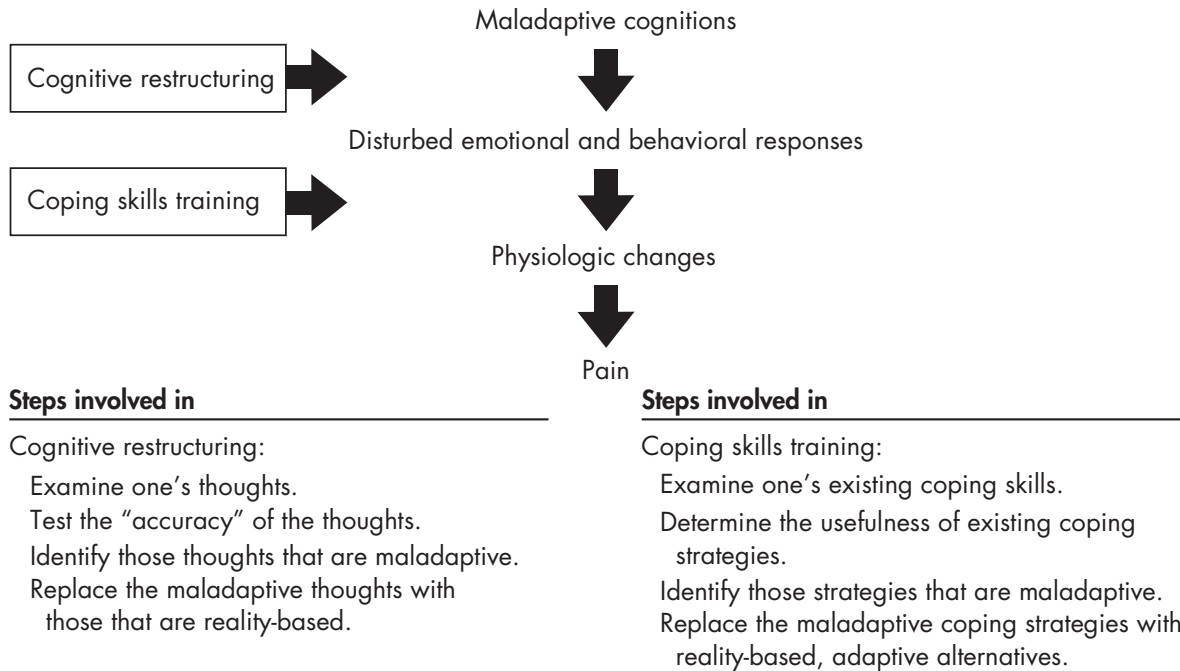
Maladaptive cognitions

Cognitive restructuring

Disturbed emotional and behavioral responses

Coping skills training

Physiologic changes

Pain

**Steps involved in**

Cognitive restructuring:

Examine one's thoughts.
Test the "accuracy" of the thoughts.
Identify those thoughts that are maladaptive.
Replace the maladaptive thoughts with those that are reality-based.

**Steps involved in**

Coping skills training:

Examine one's existing coping skills.
Determine the usefulness of existing coping strategies.
Identify those strategies that are maladaptive.
Replace the maladaptive coping strategies with reality-based, adaptive alternatives.